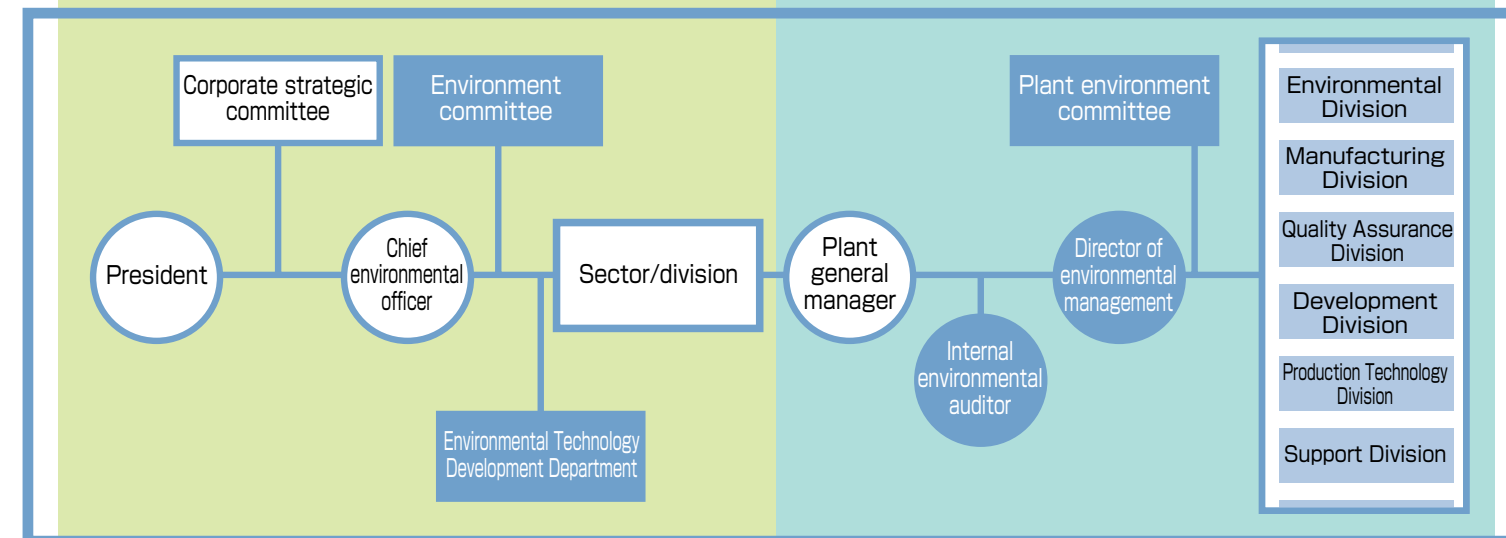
Corporate strategic committee

Environment committee

President

Chief environmental officer

Sector/division

Environmental Technology Development Department

Plant general manager

Internal environmental auditor

Director of environmental management

Plant environment committee

Environmental Division

Manufacturing Division

Quality Assurance Division

Development Division

Production Technology Division

Support Division